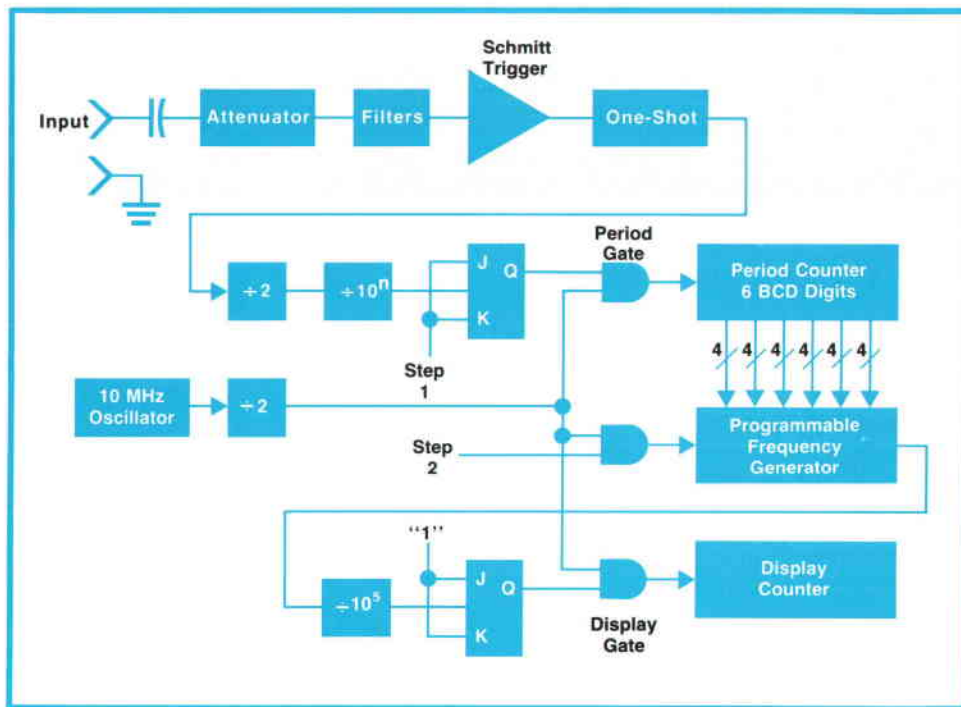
Schmitt Trigger

Input

Attenuator

Filters

One-Shot

Period Gate

$\div 2$

$\div 10^n$

J

Q

K

Period Counter 6 BCD Digits

4 4 4 4 4 4

Step 1

10 MHz Oscillator

$\div 2$

Step 2

Programmable Frequency Generator

''1''

$\div 10^5$

J

Q

K

Display Counter

Display Gate